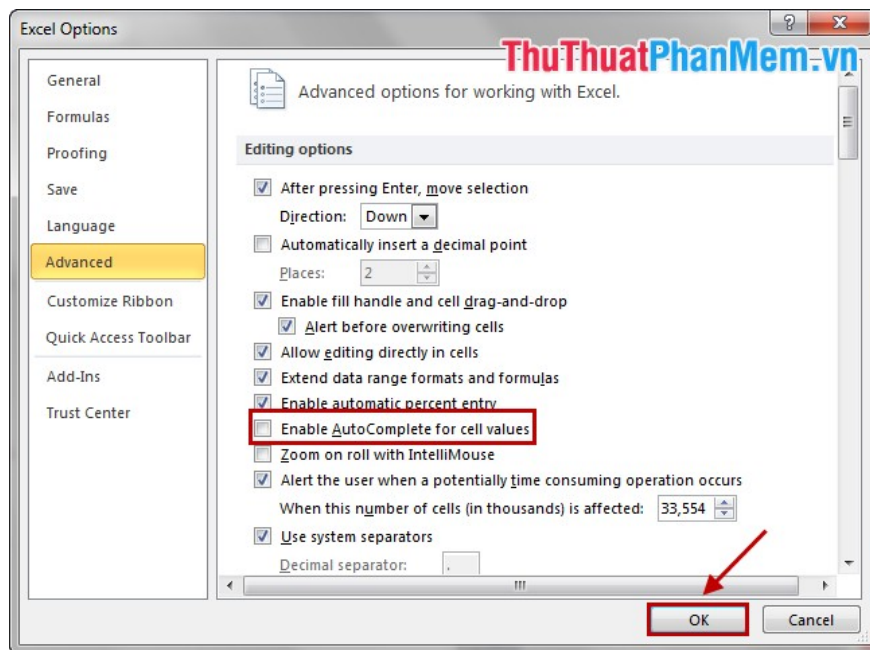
Excel Options

?

ThuThuatPhanMem.vn

General
Formulas
Proofing
Save
Language
Advanced
Customize Ribbon
Quick Access Toolbar
Add-Ins
Trust Center

Advanced options for working with Excel.

Editing options

After pressing Enter, move selection
Direction: Down
Automatically insert a decimal point
Places: 2
Enable fill handle and cell drag-and-drop
Alert before overwriting cells
Allow editing directly in cells
Extend data range formats and formulas
Enable automatic percent entry
Enable AutoComplete for cell values
Zoom on roll with IntelliMouse
Alert the user when a potentially time consuming operation occurs
When this number of cells (in thousands) is affected: 33,554
Use system separators
Decimal separator: .

OK
Cancel